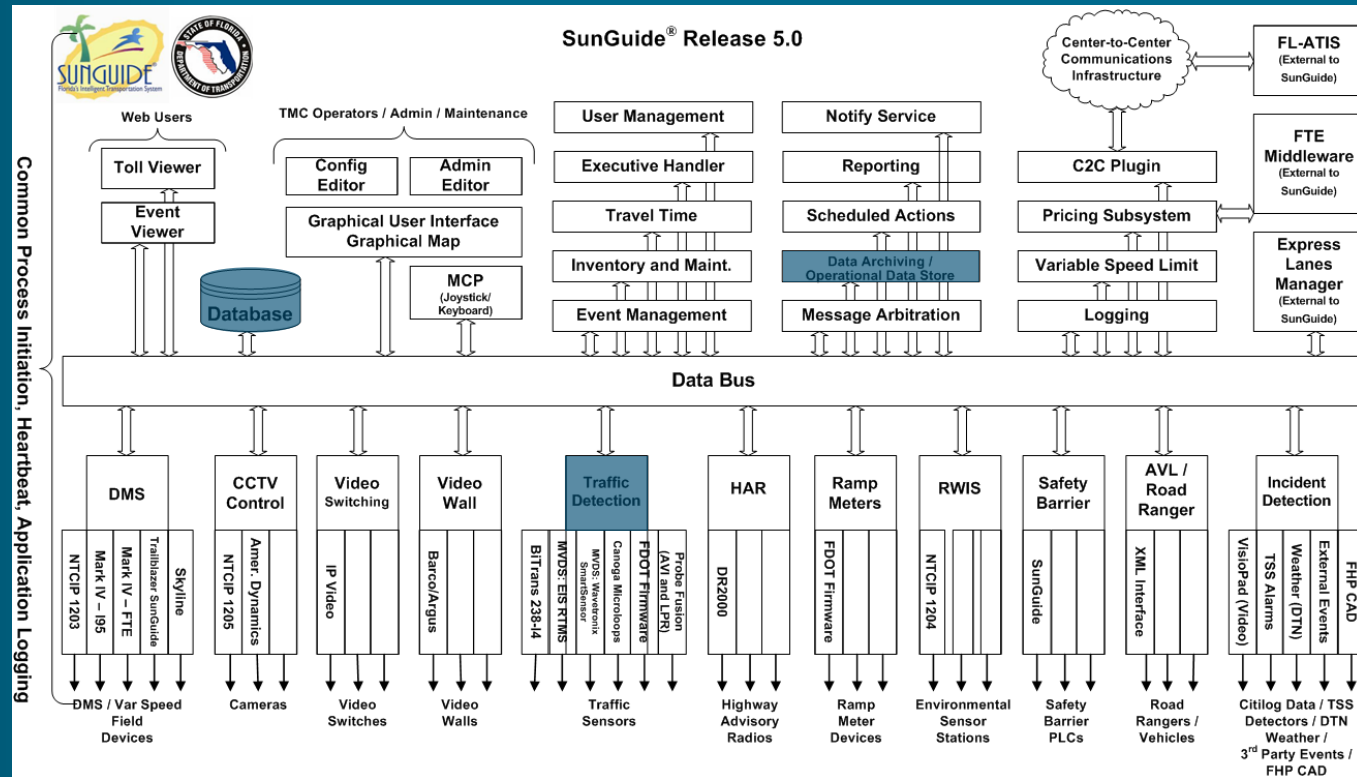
SUNGUIDE
Florida's Intelligent Transportation System

STATE OF FLORIDA DEPARTMENT OF TRANSPORTATION

SunGuide® Release 5.0

Common Process Initiation, Heartbeat, Application Logging

Web Users

Toll Viewer

Event Viewer

TMC Operators / Admin / Maintenance

Config Editor

Admin Editor

Graphical User Interface Graphical Map

Database

MCP (Joystick/ Keyboard)

User Management

Executive Handler

Travel Time

Inventory and Maint.

Event Management

Notify Service

Reporting

Scheduled Actions

Data Archiving / Operational Data Store

Message Arbitration

Center-to-Center Communications Infrastructure

C2C Plugin

Pricing Subsystem

Variable Speed Limit

Logging

FL-ATIS (External to SunGuide)

FTE Middleware (External to SunGuide)

Express Lanes Manager (External to SunGuide)

Data Bus

DMS

NTCIP 1203

Mark IV – I95

Mark IV – FTE

Trailblazer SunGuide

Skyline

DMS / Var Speed Field Devices

CCTV Control

NTCIP 1205

Amer. Dynamics

Cameras

Video Switching

IP Video

Video Switches

Video Wall

Barco/Argus

Video Walls

Traffic Detection

BiTrans 238-I4

MVDS: EIS RTMS

MVDS: Wavetronix SmartSensor

Canoga Microloops

FDOT Firmware

Probe Fusion (AVI and LPR)

Traffic Sensors

HAR

DR2000

Highway Advisory Radios

Ramp Meters

FDOT Firmware

Ramp Meter Devices

RWIS

NTCIP 1204

Environmental Sensor Stations

Safety Barrier

SunGuide

Safety Barrier PLCs

AVL / Road Ranger

XML Interface

Road Rangers / Vehicles

Incident Detection

VisioPad (Video)

TSS Alarms

Weather (DTN)

External Events

FHP CAD

Citilog Data / TSS Detectors / DTN Weather / 3rd Party Events / FHP CAD